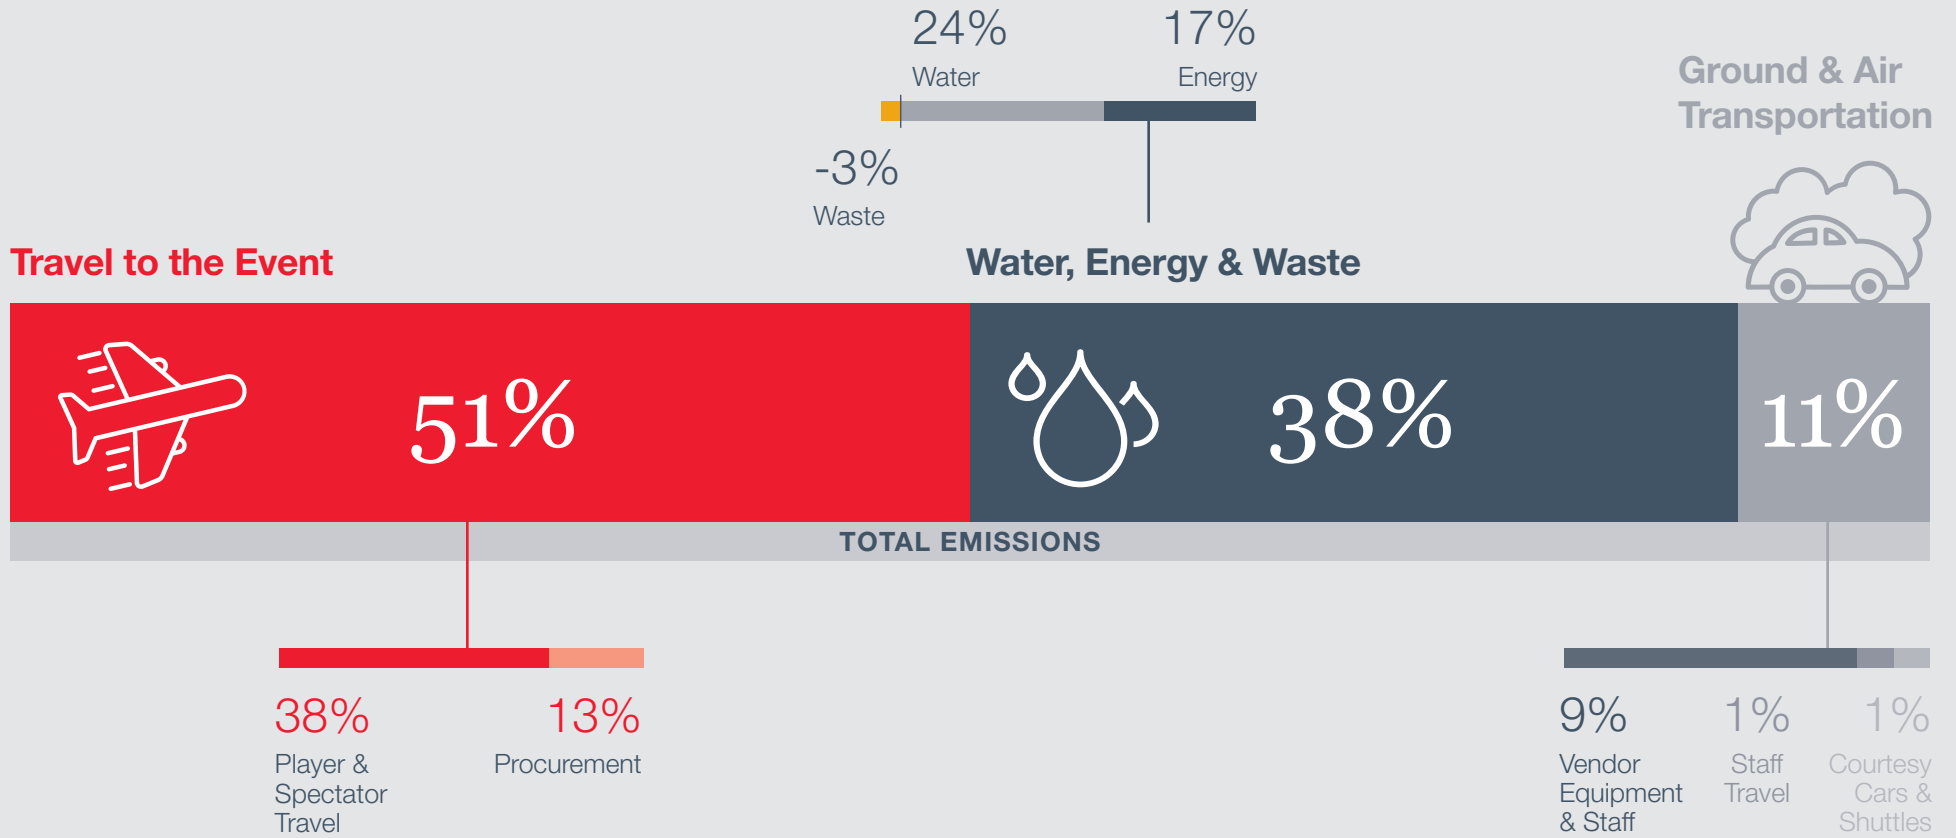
24%
Water

17%
Energy

-3%
Waste

Ground & Air Transportation

Travel to the Event

Water, Energy & Waste

51%

38%

11%

TOTAL EMISSIONS

38%
Player & Spectator Travel

13%
Procurement

9%
Vendor Equipment & Staff

1%
Staff Travel

1%
Courtesy Cars & Shuttles